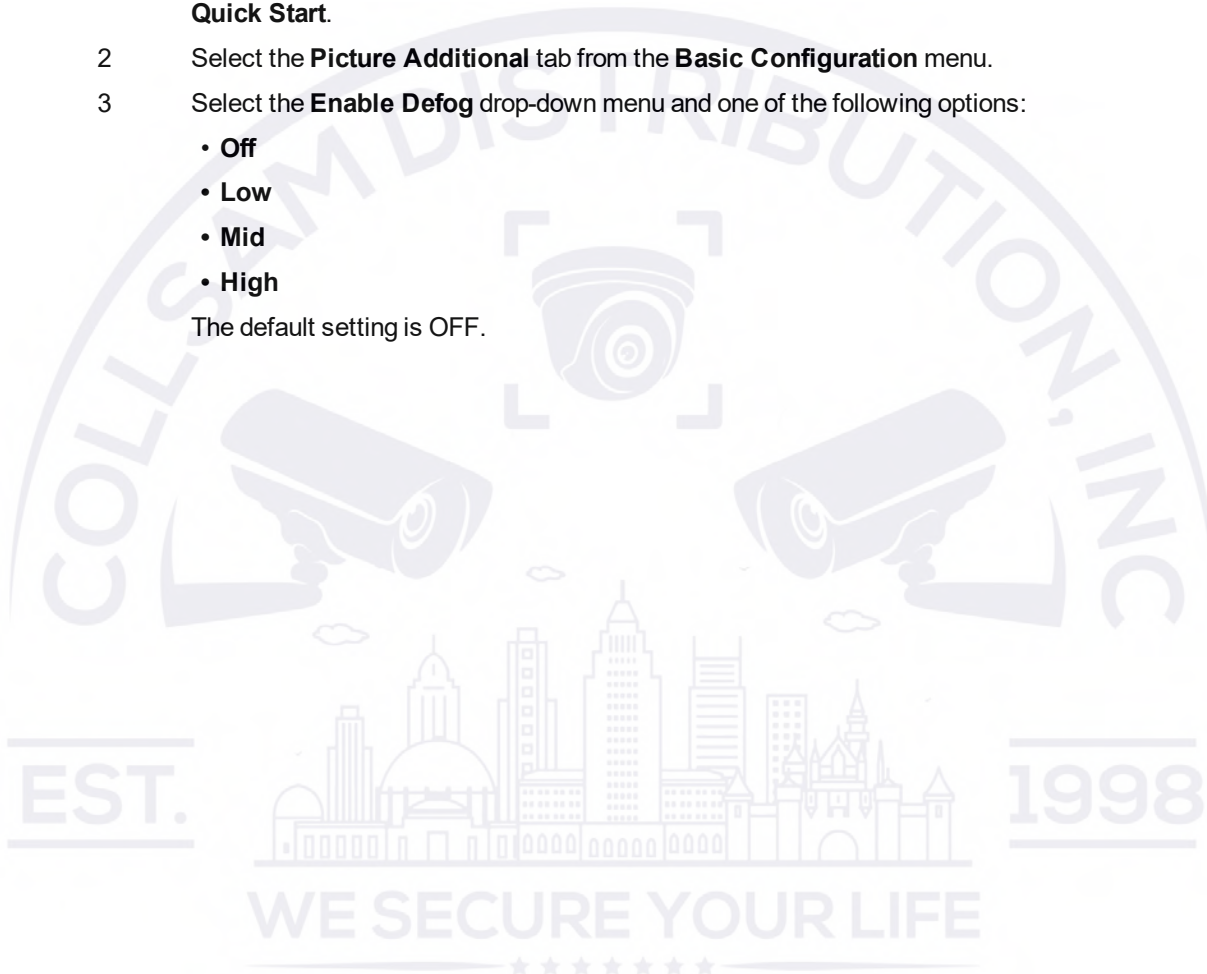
**Quick Start**.

2 Select the **Picture Additional** tab from the **Basic Configuration** menu.

3 Select the **Enable Defog** drop-down menu and one of the following options:

- **Off**
- **Low**
- **Mid**
- **High**

The default setting is OFF.

COLLSAM DISTRIBUTION, INC

EST. 1998

WE SECURE YOUR LIFE